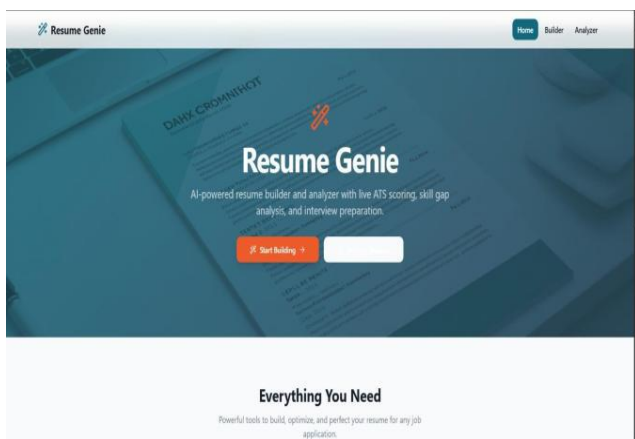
Resume Genie

Home Builder Analyzer

DAHX CROMNIHOT

Resume Genie

AI-powered resume builder and analyzer with live ATS scoring, skill gap analysis, and interview preparation.

Start Building →

Everything You Need

Powerful tools to build, optimize, and perfect your resume for any job application.